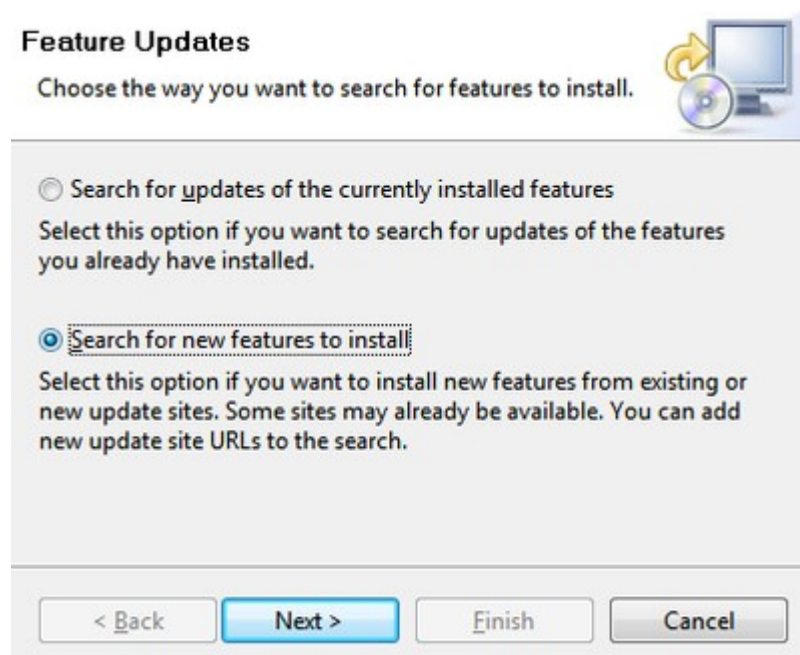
Feature Updates

Choose the way you want to search for features to install.

Search for updates of the currently installed features

Select this option if you want to search for updates of the features you already have installed.

Search for new features to install

Select this option if you want to install new features from existing or new update sites. Some sites may already be available. You can add new update site URLs to the search.

< Back

Next >

Finish

Cancel